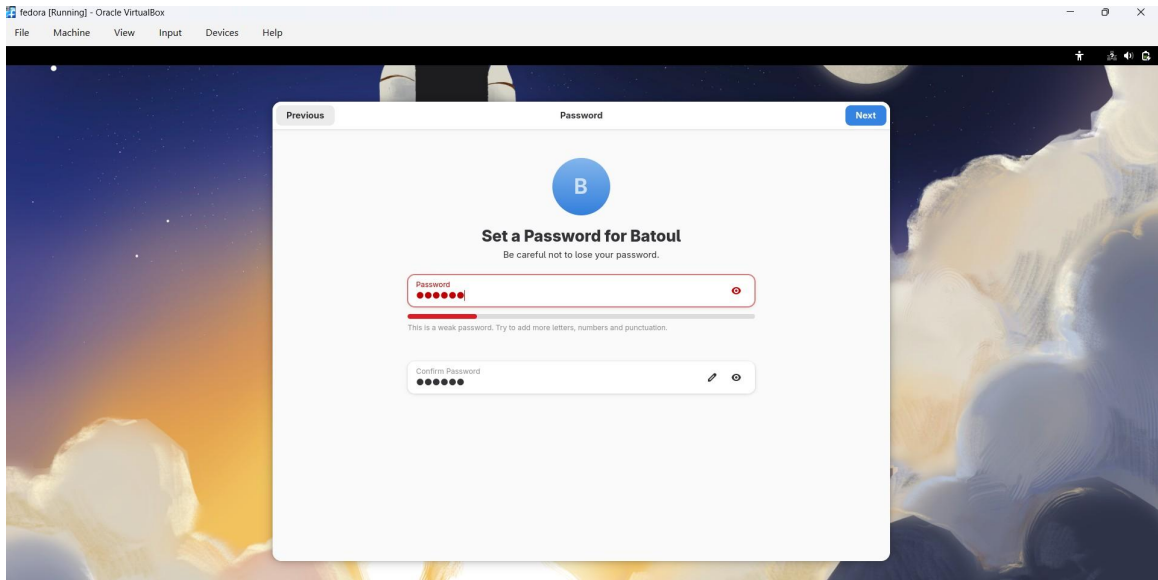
fedora [Running] - Oracle VirtualBox
File Machine View Input Devices Help

Previous
Password
Next

B

Set a Password for Batoul
Be careful not to lose your password.

Password
●●●●●●

This is a weak password. Try to add more letters, numbers and punctuation.

Confirm Password
●●●●●●